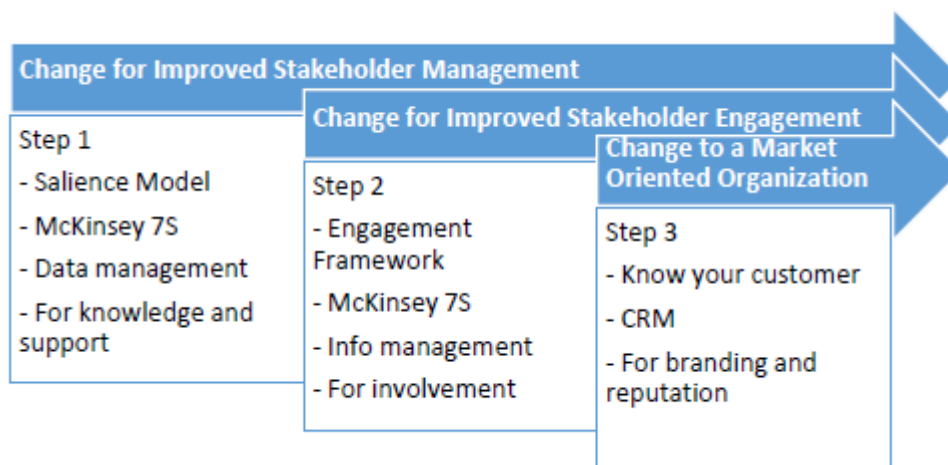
Change for Improved Stakeholder Management

Step 1

- Salience Model

- McKinsey 7S

- Data management

- For knowledge and support

Change for Improved Stakeholder Engagement

Step 2

- Engagement Framework

- McKinsey 7S

- Info management

- For involvement

Change to a Market Oriented Organization

Step 3

- Know your customer

- CRM

- For branding and reputation